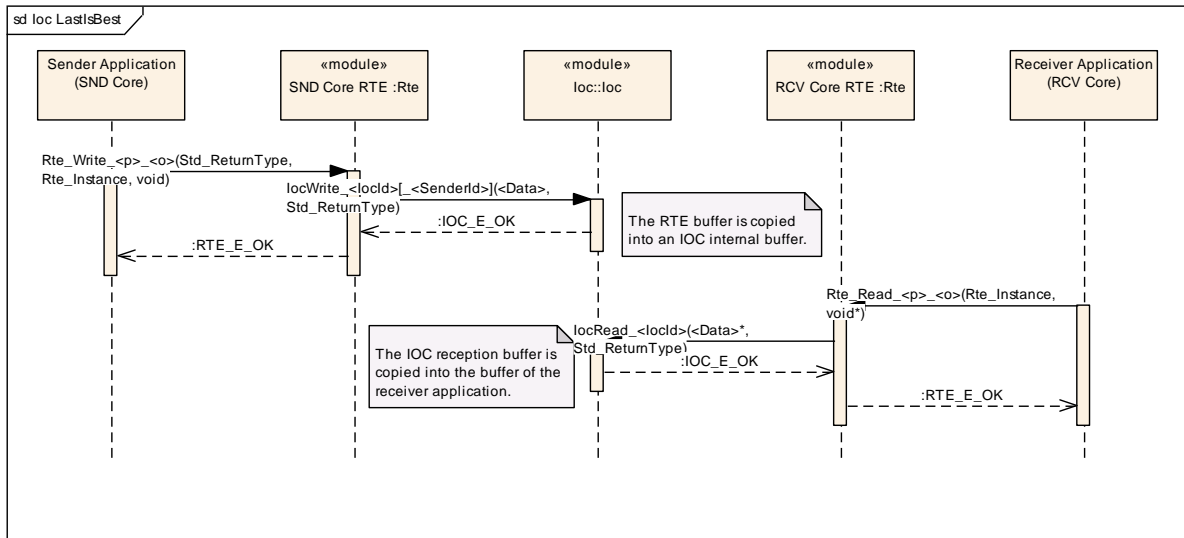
sd Ioc LastIsBest

Sender Application (SND Core)

«module» SND Core RTE :Rte

«module» Ioc::Ioc

«module» RCV Core RTE :Rte

Receiver Application (RCV Core)

Rte_Write_<p>_<o>(Std_ReturnType, Rte_Instance, void)

IocWrite_<IocId>[_<SenderId>](<Data>, Std_ReturnType)

The RTE buffer is copied into an IOC internal buffer.

:IOC_E_OK

:RTE_E_OK

Rte_Read_<p>_<o>(Rte_Instance, void*)

IocRead_<IocId>(<Data>*, Std_ReturnType)

The IOC reception buffer is copied into the buffer of the receiver application.

:IOC_E_OK

:RTE_E_OK